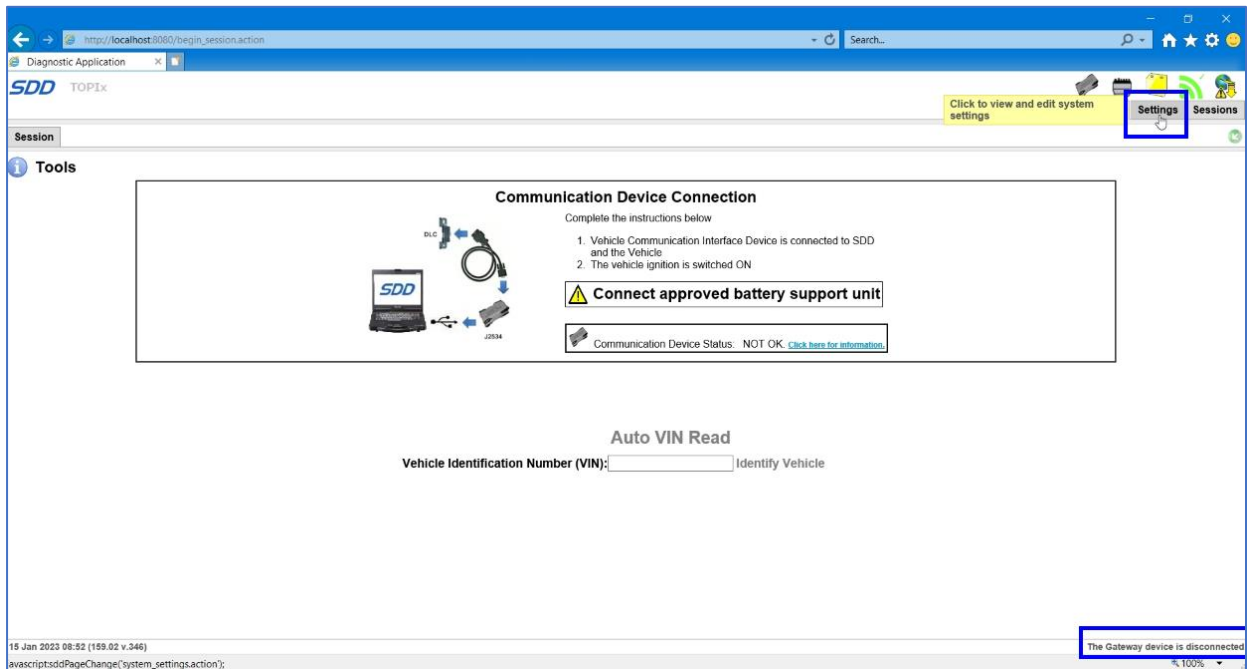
http://localhost:8080/begin_session.action

Search...

Diagnostic Application

SDD TOPIx

Click to view and edit system settings

Settings

Sessions

Session

Tools

Communication Device Connection

Complete the instructions below

1. Vehicle Communication Interface Device is connected to SDD and the Vehicle
2. The vehicle ignition is switched ON

DLC

SDD

J2534

Connect approved battery support unit

Communication Device Status: NOT OK. Click here for information.

Auto VIN Read

Vehicle Identification Number (VIN): Identify Vehicle

15 Jan 2023 08:52 (159.02 v.346)

The Gateway device is disconnected

javascript:sddPageChange('system_settings.action');

100%